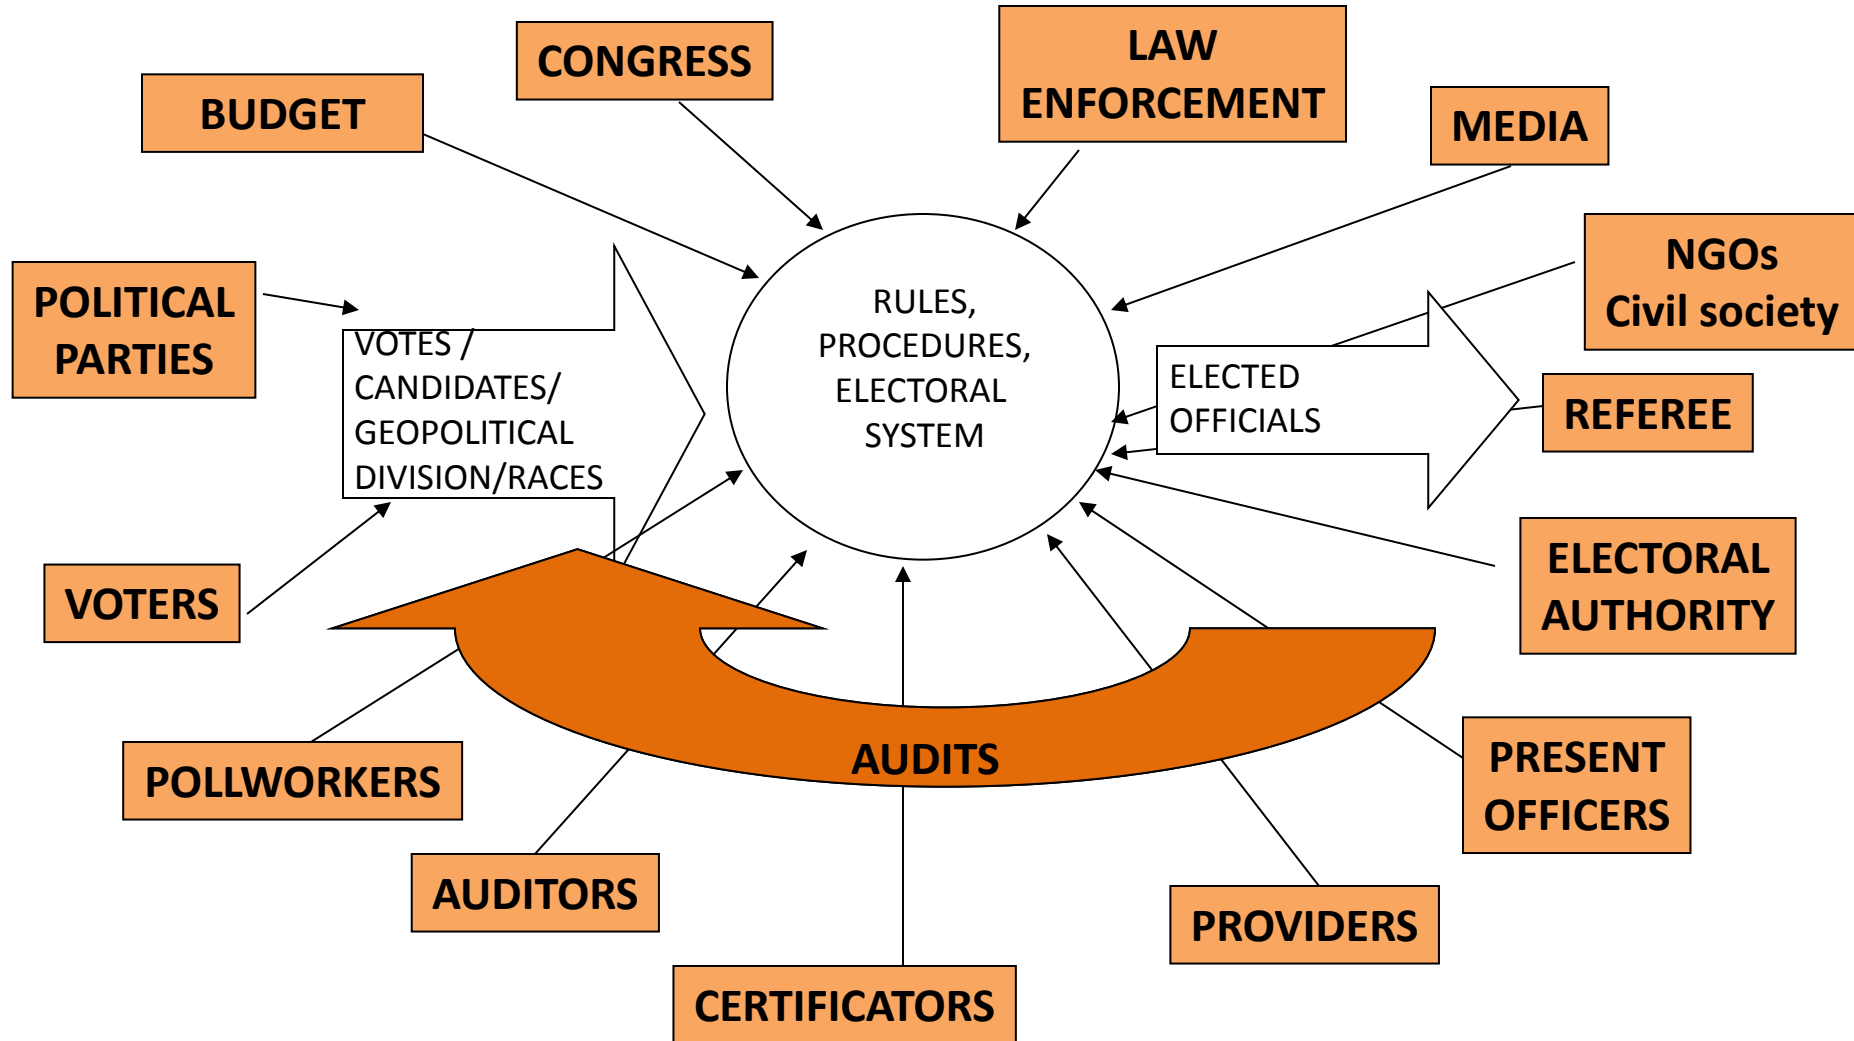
CONGRESS

LAW ENFORCEMENT

BUDGET

MEDIA

NGOs Civil society

POLITICAL PARTIES

VOTES / CANDIDATES/ GEOPOLITICAL DIVISION/RACES

RULES, PROCEDURES, ELECTORAL SYSTEM

ELECTED OFFICIALS

REFEREE

VOTERS

ELECTORAL AUTHORITY

AUDITS

PRESENT OFFICERS

POLLWORKERS

AUDITORS

PROVIDERS

CERTIFICATORS